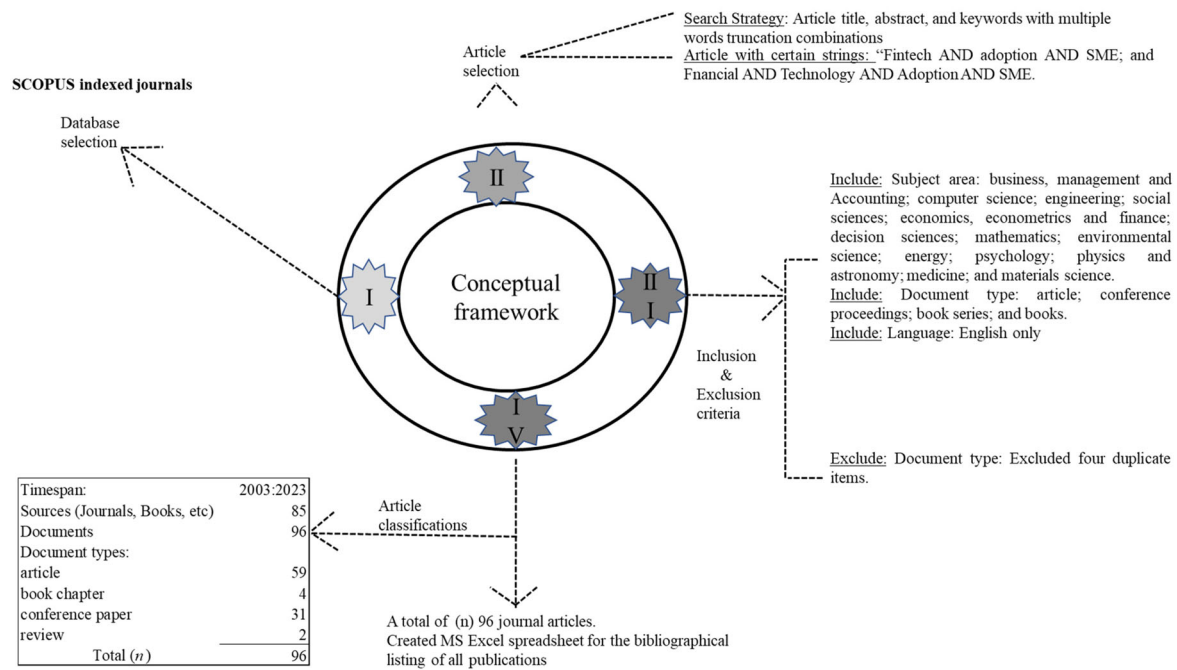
Search Strategy: Article title, abstract, and keywords with multiple words truncation combinations
Article with certain strings: "Fintech AND adoption AND SME; and Fnancial AND Technology AND Adoption AND SME.

Article selection

SCOPUS indexed journals

Database selection

II

Conceptual framework

I

II
I

I
V

Include: Subject area: business, management and Accounting; computer science; engineering; social sciences; economics, econometrics and finance; decision sciences; mathematics; environmental science; energy; psychology; physics and astronomy; medicine; and materials science.
Include: Document type: article; conference proceedings; book series; and books.
Include: Language: English only

Inclusion & Exclusion criteria

Exclude: Document type: Excluded four duplicate items.

| Timespan: | 2003:2023 |
|---|---|
| Sources (Journals, Books, etc) | 85 |
| Documents | 96 |
| Document types: | |
| article | 59 |
| book chapter | 4 |
| conference paper | 31 |
| review | 2 |
| Total ($n$) | 96 |

Article classifications

A total of (n) 96 journal articles.
Created MS Excel spreadsheet for the bibliographical listing of all publications